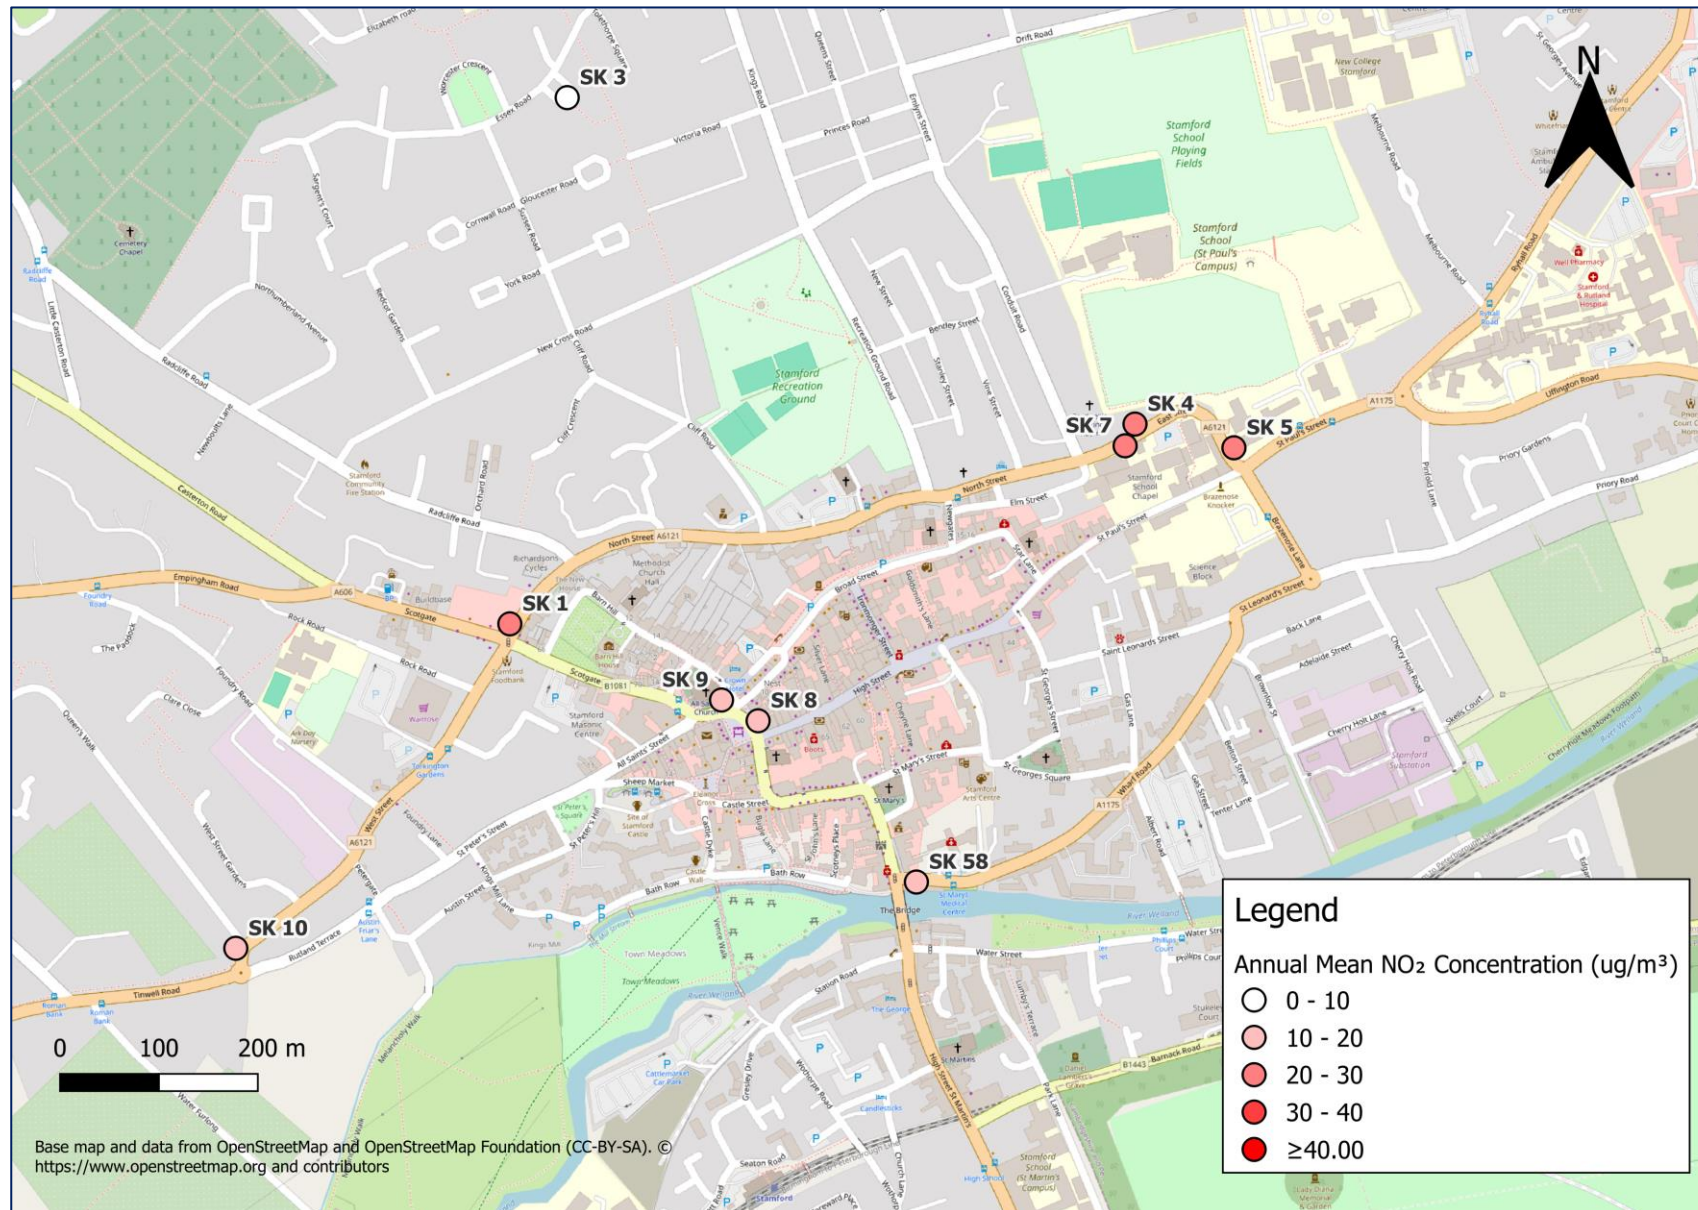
SK 3
N
SK 4
SK 7
SK 5
SK 1
SK 9
SK 8
SK 58
SK 10

Stamford School Playing Fields
Stamford School (St Paul's Campus)
New College Stamford
Stamford Recreation Ground
Town Meadows
North Street
Scotgate
Empingham Road
Tinwell Road
Water Street
High Street
Broad Street
St Paul's Street
St Leonard's Street
Priory Road
Uffington Road
Casterton Road
Radcliffe Road
New Cross Road
Drift Road
Victoria Road
Rock Road
West Street
Bath Row
Wharf Road
Ryhall Road

0 100 200 m

Legend
Annual Mean NO₂ Concentration (ug/m³)
0 - 10
10 - 20
20 - 30
30 - 40
≥40.00

Base map and data from OpenStreetMap and OpenStreetMap Foundation (CC-BY-SA). © https://www.openstreetmap.org and contributors